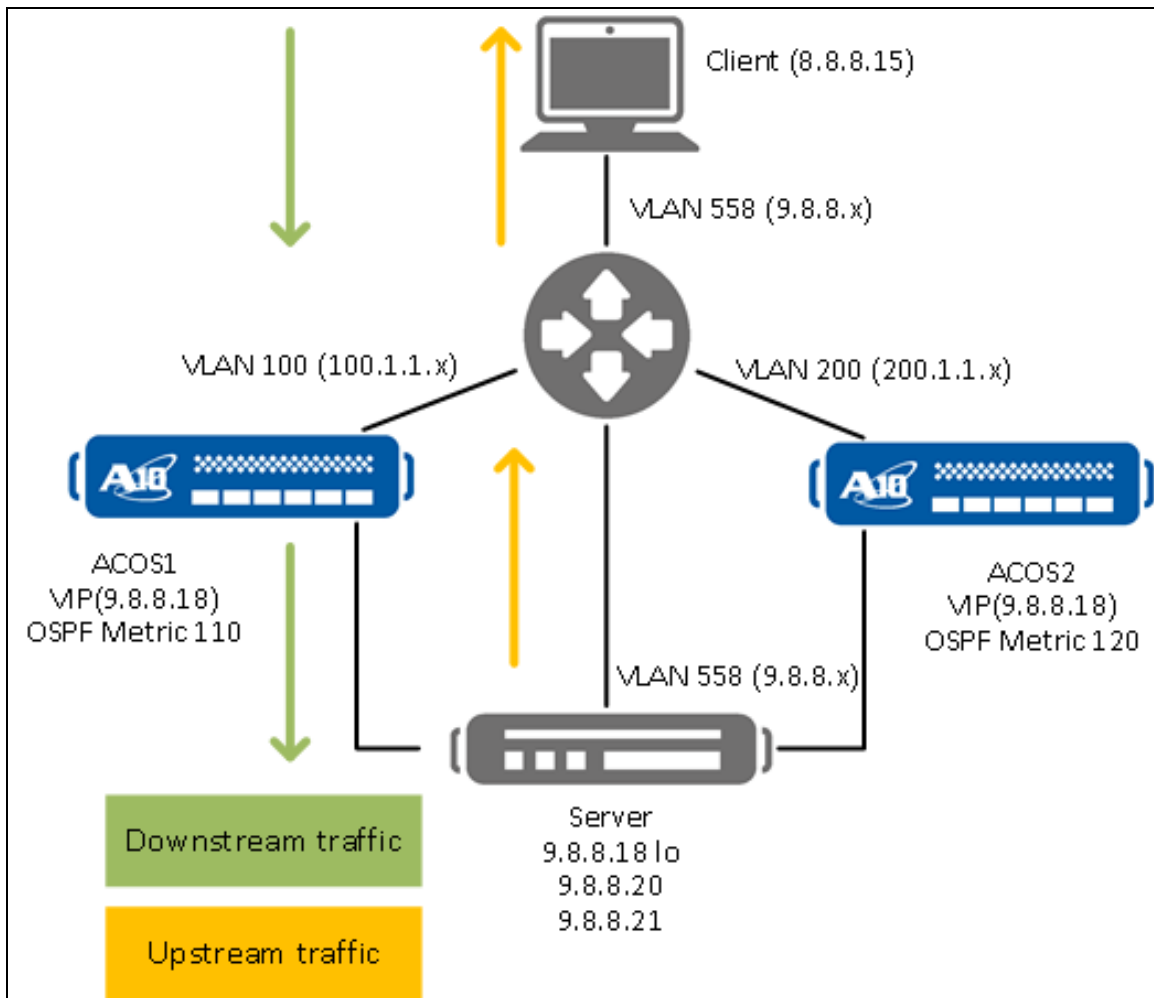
Client (8.8.8.15)

VLAN 558 (9.8.8.x)

VLAN 100 (100.1.1.x)

VLAN 200 (200.1.1.x)

A10

A10

ACOS1
VIP(9.8.8.18)
OSPF Metric 110

ACOS2
VIP(9.8.8.18)
OSPF Metric 120

VLAN 558 (9.8.8.x)

Server
9.8.8.18 lo
9.8.8.20
9.8.8.21

Downstream traffic

Upstream traffic